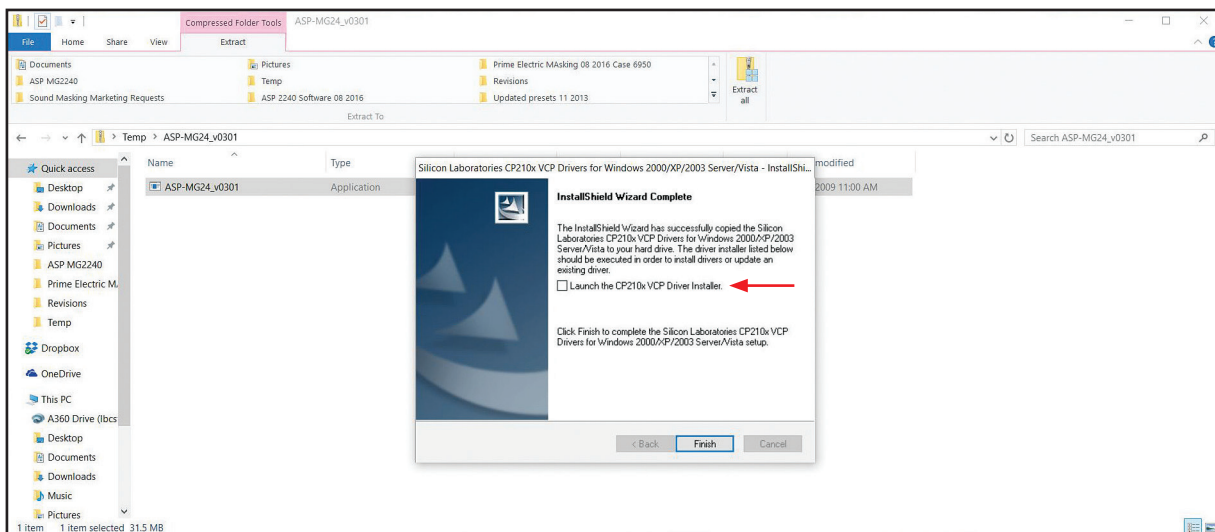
Compressed Folder Tools ASP-MG24_v0301

File Home Share View Extract

Documents
ASP MG2240
Sound Masking Marketing Requests
Pictures
Temp
ASP 2240 Software 08 2016
Prime Electric MAsking 08 2016 Case 6950
Revisions
Updated presets 11 2013
Extract all

Extract To

> Temp > ASP-MG24_v0301

Search ASP-MG24_v0301

Quick access
Desktop
Downloads
Documents
Pictures
ASP MG2240
Prime Electric M.
Revisions
Temp
Dropbox
OneDrive
This PC
A360 Drive (lbcs
Desktop
Documents
Downloads
Music
Pictures

Name
Type
modified
ASP-MG24_v0301
Application
2009 11:00 AM

Silicon Laboratories CP210x VCP Drivers for Windows 2000/XP/2003 Server/Vista - InstallShi...

InstallShield Wizard Complete

The InstallShield Wizard has successfully copied the Silicon Laboratories CP210x VCP Drivers for Windows 2000/XP/2003 Server/Vista to your hard drive. The driver installer listed below should be executed in order to install drivers or update an existing driver.

Launch the CP210x VCP Driver Installer.

Click Finish to complete the Silicon Laboratories CP210x VCP Drivers for Windows 2000/XP/2003 Server/Vista setup.

< Back Finish Cancel

1 item 1 item selected 31.5 MB